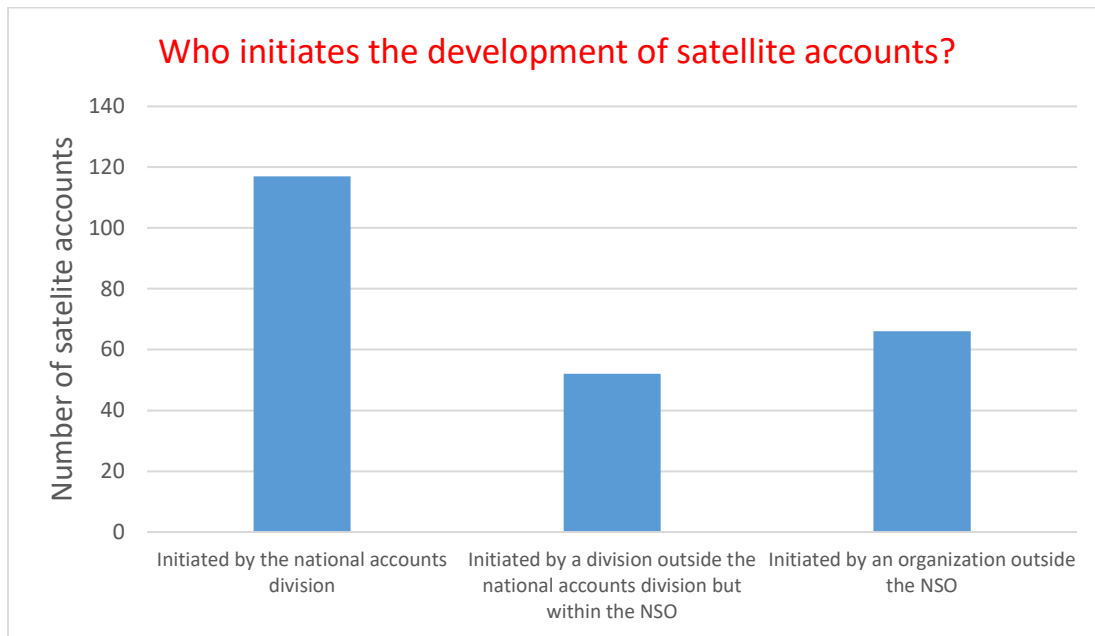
Who initiates the development of satellite accounts?

Number of satelite accounts

140
120
100
80
60
40
20
0

Initiated by the national accounts division

Initiated by a division outside the national accounts division but within the NSO

Initiated by an organization outside the NSO